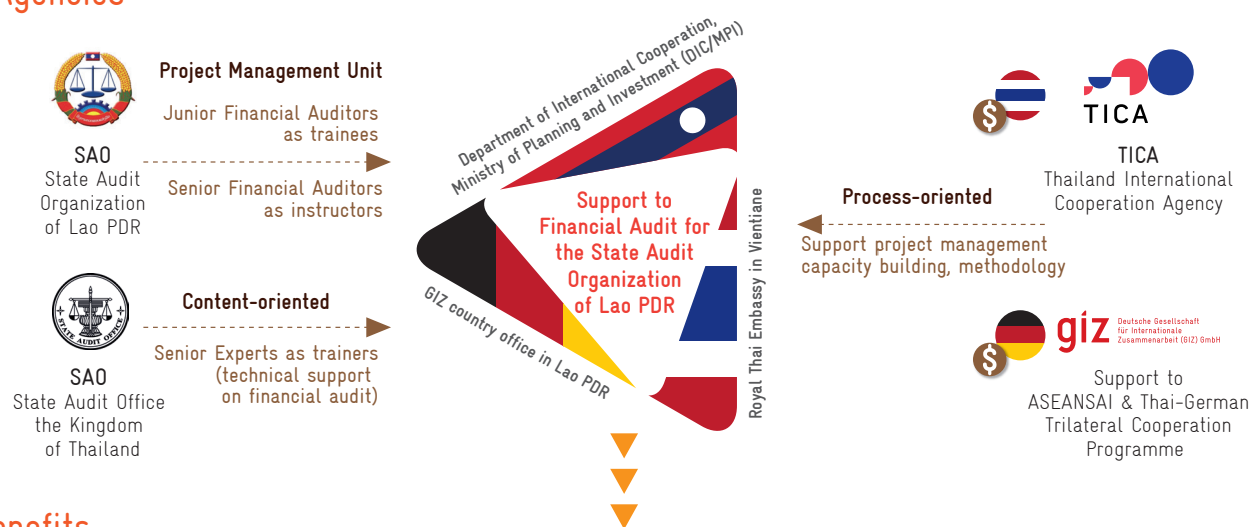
Agencies

Project Management Unit

Junior Financial Auditors as trainees

Senior Financial Auditors as instructors

SAO
State Audit Organization of Lao PDR

Content-oriented

Senior Experts as trainers (technical support on financial audit)

STATE AUDIT OFFICE

SAO
State Audit Office the Kingdom of Thailand

Department of International Cooperation, Ministry of Planning and Investment (DIC/MPI)

Support to Financial Audit for the State Audit Organization of Lao PDR

GIZ country office in Lao PDR

Royal Thai Embassy in Vientiane

TICA

TICA
Thailand International Cooperation Agency

Process-oriented

Support project management capacity building, methodology

giz Deutsche Gesellschaft für Internationale Zusammenarbeit (GIZ) GmbH

Support to ASEANSAI & Thai-German Trilateral Cooperation Programme

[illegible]nefits